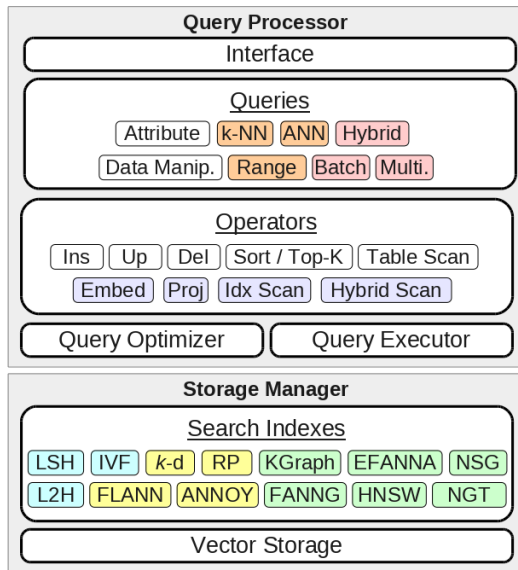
Query Processor

Interface

Queries

Attribute k-NN ANN Hybrid

Data Manip. Range Batch Multi.

Operators

Ins Up Del Sort / Top-K Table Scan

Embed Proj Idx Scan Hybrid Scan

Query Optimizer Query Executor

Storage Manager

Search Indexes

LSH IVF *k*-d RP KGraph EFANNA NSG

L2H FLANN ANNOY FANNG HNSW NGT

Vector Storage